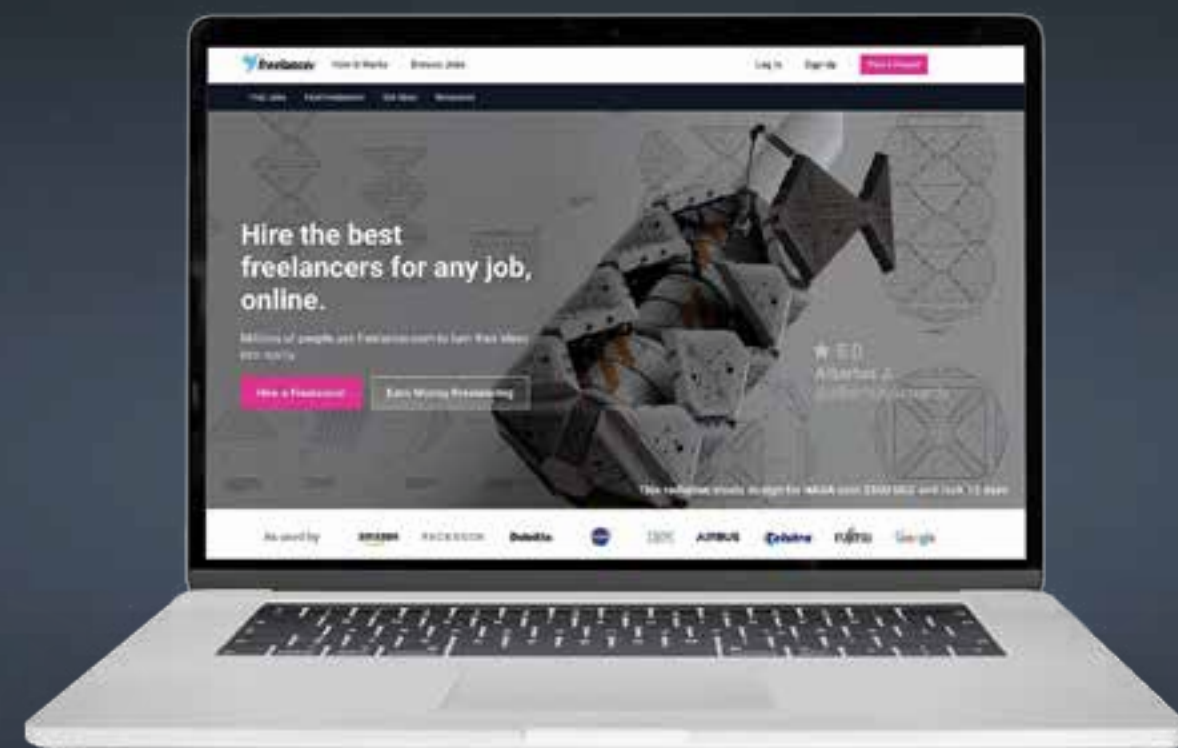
freelancer How it Works Browse Jobs Log In Sign Up Post a Project

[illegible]

Hire the best freelancers for any job, online.

Millions of people use Freelancer.com to turn their ideas into reality.

Hire a Freelancer Earn Money Freelancing

★ 5.0
Alberto J.
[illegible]

This radiation shield design for NASA cost $500 USD and took 12 days

As used by amazon FACEBOOK Deloitte. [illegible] IBM AIRBUS Telstra FUJITSU Google